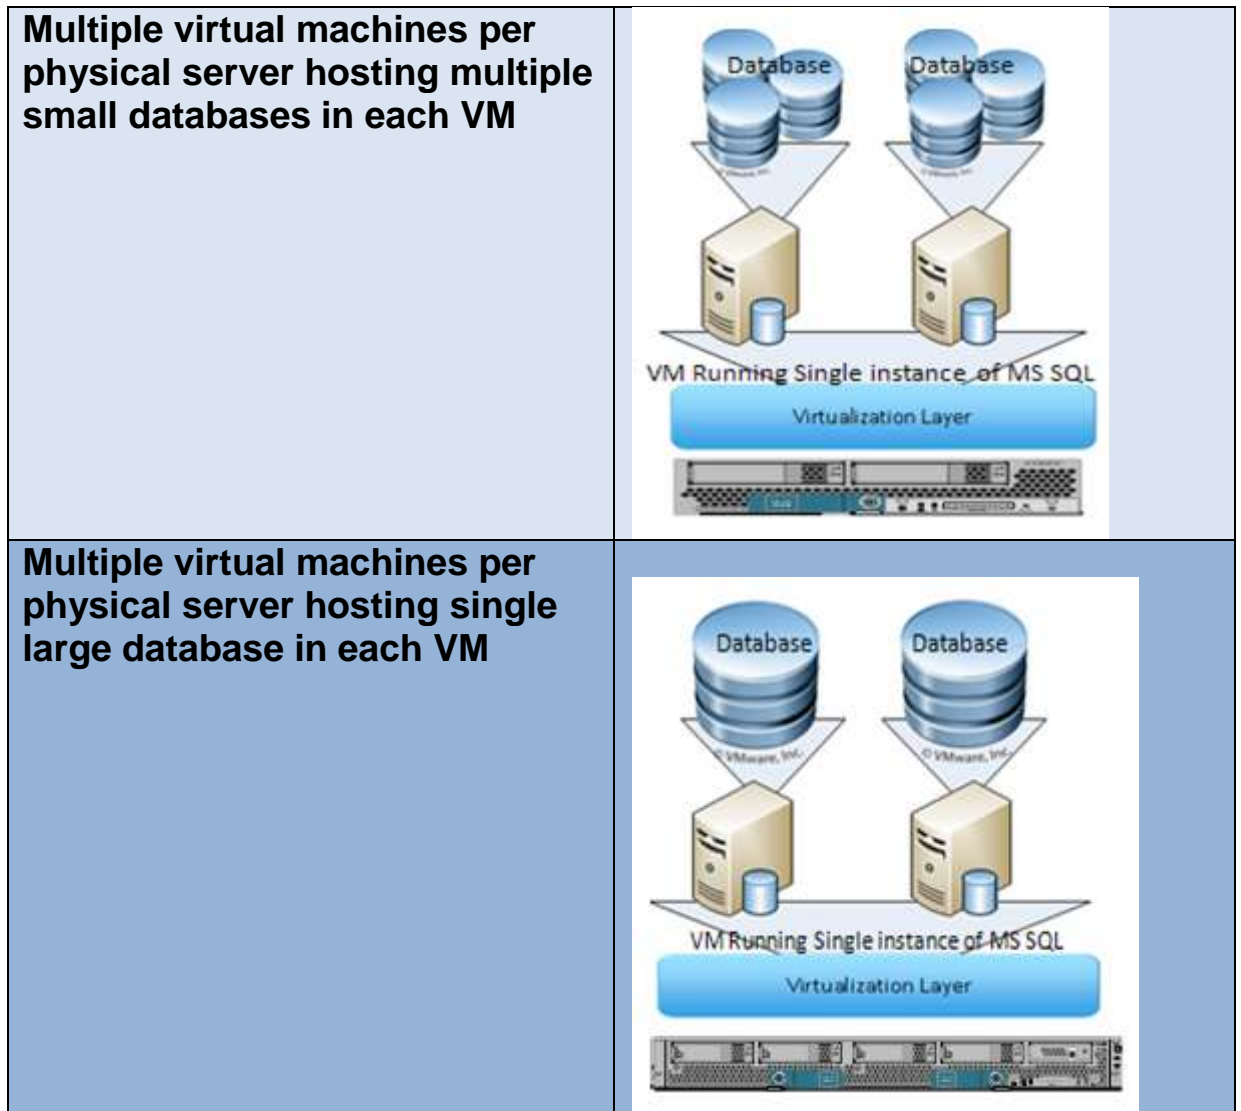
| | |
|---|---|
| **Multiple virtual machines per physical server hosting multiple small databases in each VM** | Database Database © VMware, Inc. © VMware, Inc. VM Running Single instance of MS SQL Virtualization Layer |
| **Multiple virtual machines per physical server hosting single large database in each VM** | Database Database © VMware, Inc. © VMware, Inc. VM Running Single instance of MS SQL Virtualization Layer |